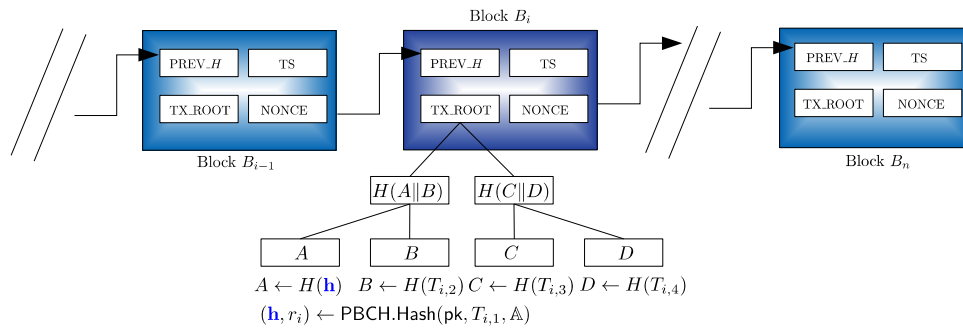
Block $B_i$

PREV_$H$

TS

TX_ROOT

NONCE

Block $B_{i-1}$

PREV_$H$

TS

TX_ROOT

NONCE

PREV_$H$

TS

TX_ROOT

NONCE

Block $B_n$

$H(A\|B)$

$H(C\|D)$

$A$

$B$

$C$

$D$

$A \leftarrow H(\mathbf{h})$ $B \leftarrow H(T_{i,2})$ $C \leftarrow H(T_{i,3})$ $D \leftarrow H(T_{i,4})$

$(\mathbf{h}, r_i) \leftarrow \mathsf{PBCH.Hash}(\mathsf{pk}, T_{i,1}, \mathbb{A})$